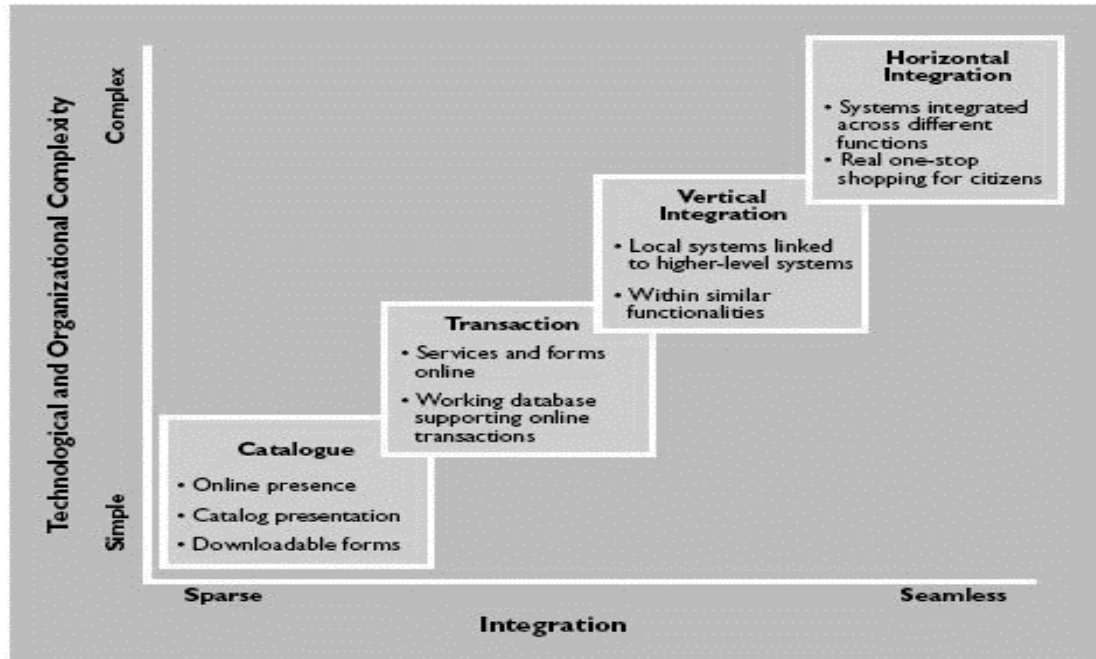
Technological and Organizational Complexity

Complex

Simple

Horizontal Integration
• Systems integrated across different functions
• Real one-stop shopping for citizens

Vertical Integration
• Local systems linked to higher-level systems
• Within similar functionalities

Transaction
• Services and forms online
• Working database supporting online transactions

Catalogue
• Online presence
• Catalog presentation
• Downloadable forms

Sparse

Seamless

Integration